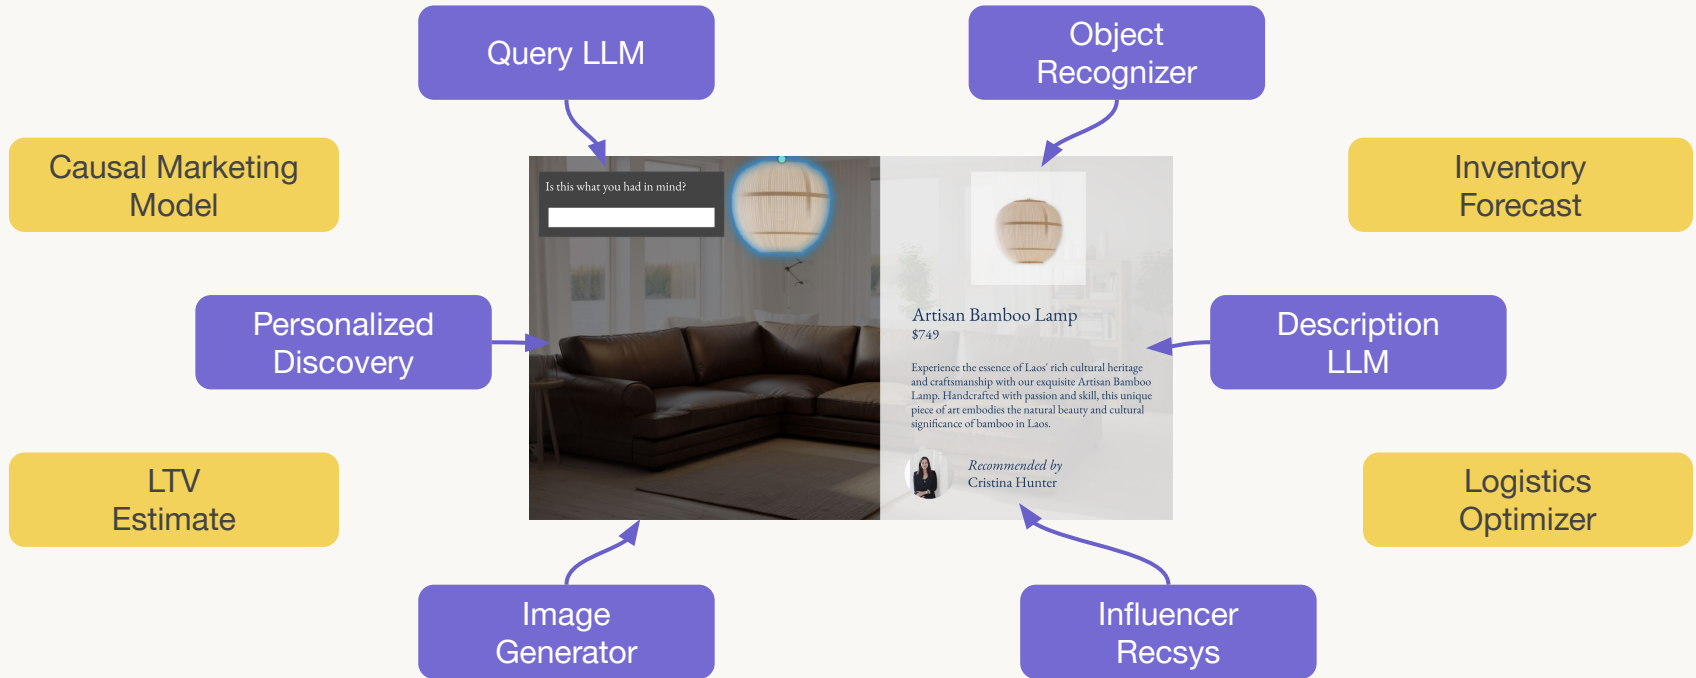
Query LLM

Object Recognizer

Causal Marketing Model

Inventory Forecast

Is this what you had in mind?

Personalized Discovery

Artisan Bamboo Lamp
$749

Experience the essence of Laos' rich cultural heritage and craftsmanship with our exquisite Artisan Bamboo Lamp. Handcrafted with passion and skill, this unique piece of art embodies the natural beauty and cultural significance of bamboo in Laos.

Recommended by
Cristina Hunter

Description LLM

LTV Estimate

Logistics Optimizer

Image Generator

Influencer Recsys